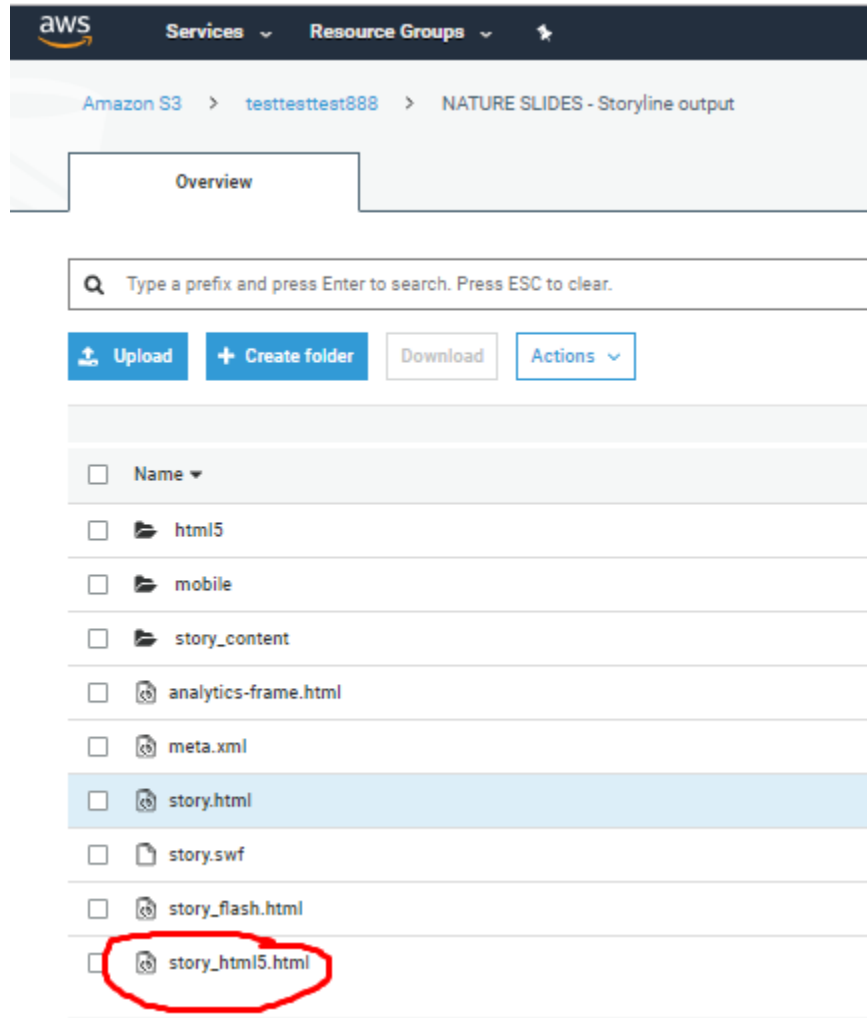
aws Services Resource Groups

Amazon S3 > testtesttest888 > NATURE SLIDES - Storyline output

Overview

Type a prefix and press Enter to search. Press ESC to clear.

Upload
Create folder
Download
Actions

Name

html5
mobile
story_content
analytics-frame.html
meta.xml
story.html
story.swf
story_flash.html
story_html5.html